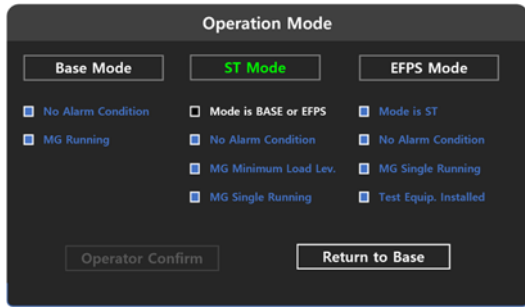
Operation Mode

Base Mode

No Alarm Condition

MG Running

ST Mode

Mode is BASE or EFPS

No Alarm Condition

MG Minimum Load Lev.

MG Single Running

EFPS Mode

Mode is ST

No Alarm Condition

MG Single Running

Test Equip. Installed

Operator Confirm

Return to Base